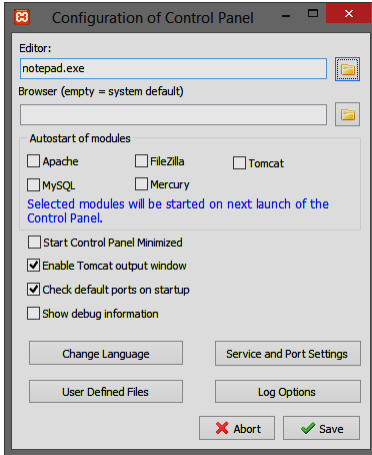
Configuration of Control Panel

Editor:
notepad.exe

Browser (empty = system default)

Autostart of modules
Apache
FileZilla
Tomcat
MySQL
Mercury
Selected modules will be started on next launch of the Control Panel.

Start Control Panel Minimized
Enable Tomcat output window
Check default ports on startup
Show debug information

Change Language
Service and Port Settings
User Defined Files
Log Options
Abort
Save